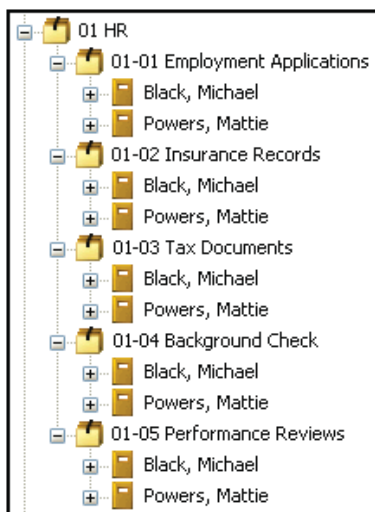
01 HR
01-01 Employment Applications
Black, Michael
Powers, Mattie
01-02 Insurance Records
Black, Michael
Powers, Mattie
01-03 Tax Documents
Black, Michael
Powers, Mattie
01-04 Background Check
Black, Michael
Powers, Mattie
01-05 Performance Reviews
Black, Michael
Powers, Mattie